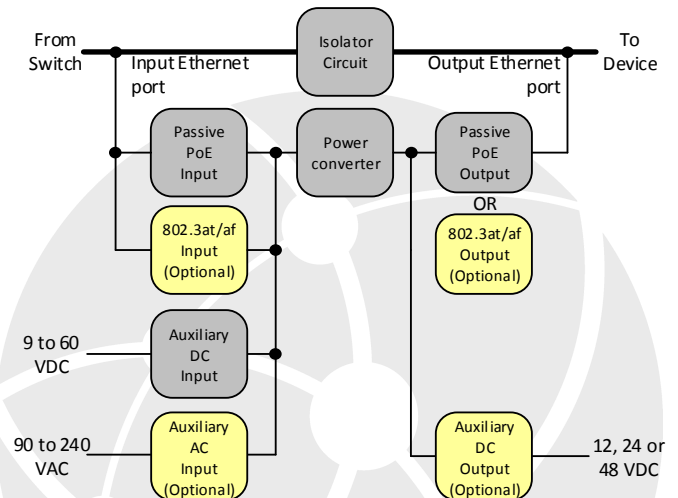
From Switch

Isolator Circuit

To Device

Input Ethernet port

Output Ethernet port

Passive PoE Input

Power converter

Passive PoE Output

OR

802.3at/af Input (Optional)

802.3at/af Output (Optional)

9 to 60 VDC

Auxiliary DC Input

90 to 240 VAC

Auxiliary AC Input (Optional)

Auxiliary DC Output (Optional)

12, 24 or 48 VDC